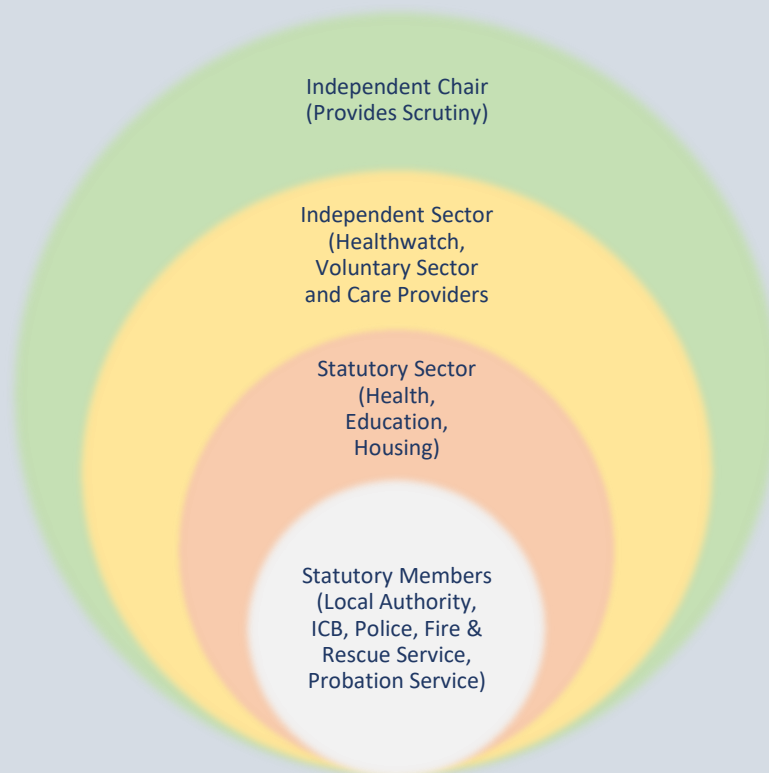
Independent Chair
(Provides Scrutiny)

Independent Sector
(Healthwatch,
Voluntary Sector
and Care Providers

Statutory Sector
(Health,
Education,
Housing)

Statutory Members
(Local Authority,
ICB, Police, Fire &
Rescue Service,
Probation Service)